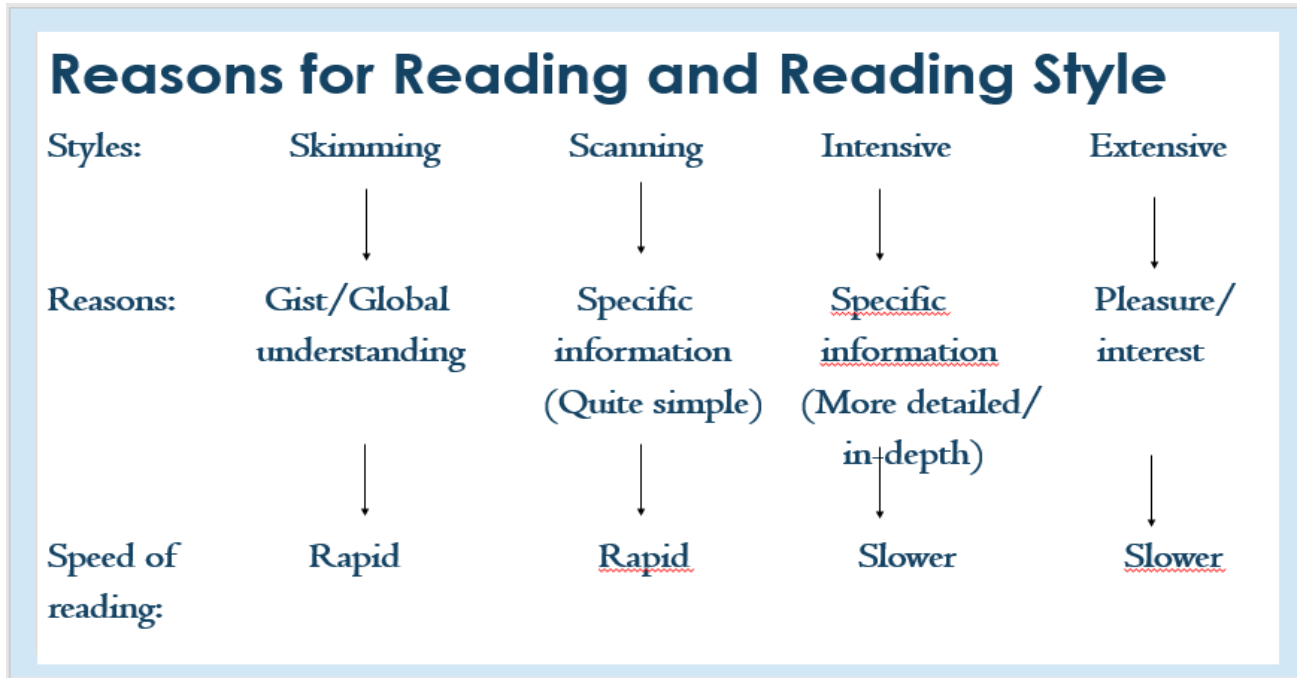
Reasons for Reading and Reading Style

| Styles: | Skimming | Scanning | Intensive | Extensive |
|---|---|---|---|---|
| Reasons: | Gist/Global understanding | Specific information (Quite simple) | Specific information (More detailed/ in-depth) | Pleasure/ interest |
| Speed of reading: | Rapid | Rapid | Slower | Slower |